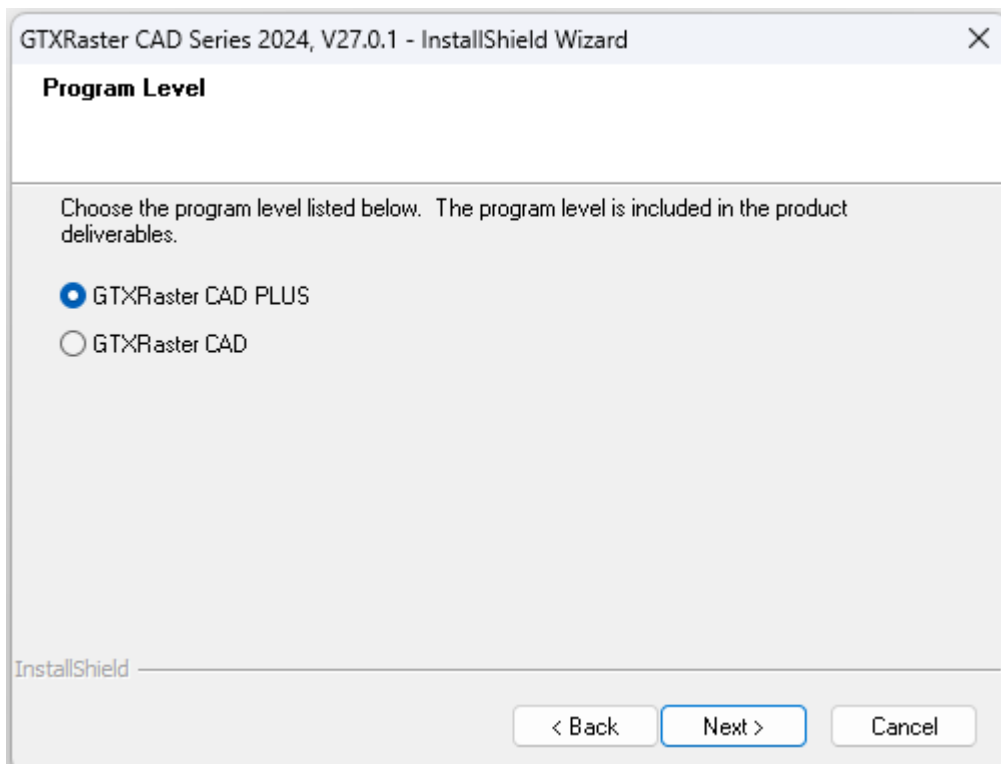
GTXRaster CAD Series 2024, V27.0.1 - InstallShield Wizard

×

Program Level

Choose the program level listed below. The program level is included in the product deliverables.

GTXRaster CAD PLUS

GTXRaster CAD

InstallShield

< Back

Next >

Cancel